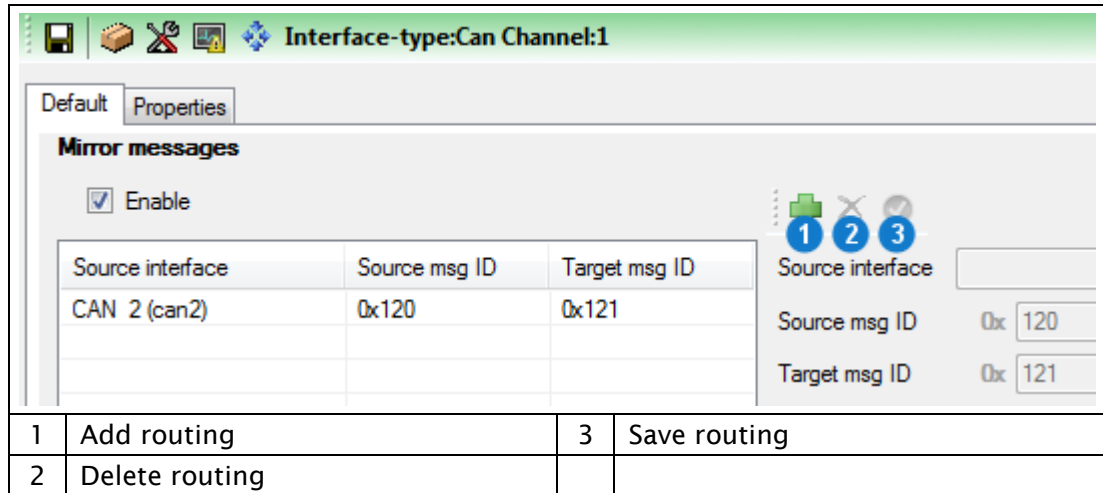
Interface-type:Can Channel:1

Default | Properties

Mirror messages

Enable

1 2 3

| Source interface | Source msg ID | Target msg ID |
|---|---|---|
| CAN 2 (can2) | 0x120 | 0x121 |
| | | |
| | | |

Source interface

Source msg ID 0x 120

Target msg ID 0x 121

| 1 | Add routing | 3 | Save routing |
|---|---|---|---|
| 2 | Delete routing | | |